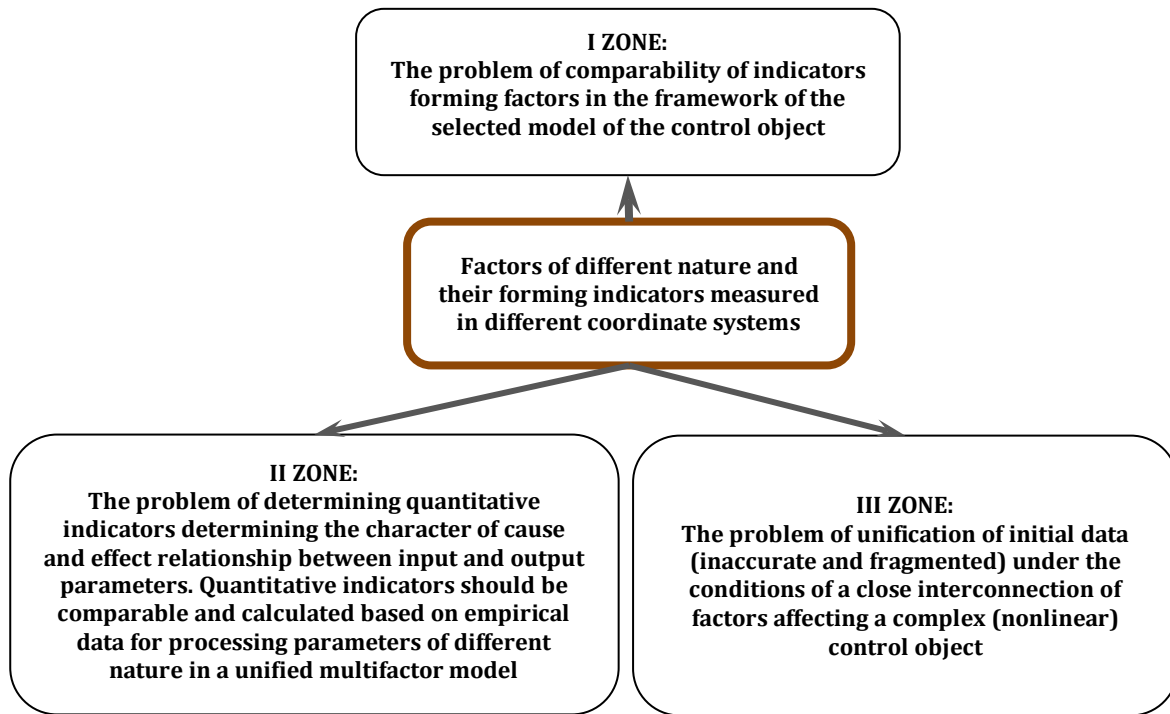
I ZONE:
The problem of comparability of indicators forming factors in the framework of the selected model of the control object

Factors of different nature and their forming indicators measured in different coordinate systems

II ZONE:
The problem of determining quantitative indicators determining the character of cause and effect relationship between input and output parameters. Quantitative indicators should be comparable and calculated based on empirical data for processing parameters of different nature in a unified multifactor model

III ZONE:
The problem of unification of initial data (inaccurate and fragmented) under the conditions of a close interconnection of factors affecting a complex (nonlinear) control object